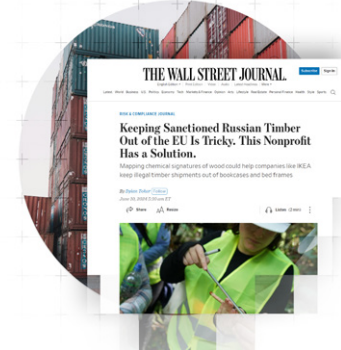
THE WALL STREET JOURNAL.

Subscribe Sign In

RISK & COMPLIANCE JOURNAL

Keeping Sanctioned Russian Timber Out of the EU Is Tricky. This Nonprofit Has a Solution.

Mapping chemical signatures of wood could help companies like IKEA keep illegal timber shipments out of bookcases and bed frames

By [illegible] Follow

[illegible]

Share Resize

Listen